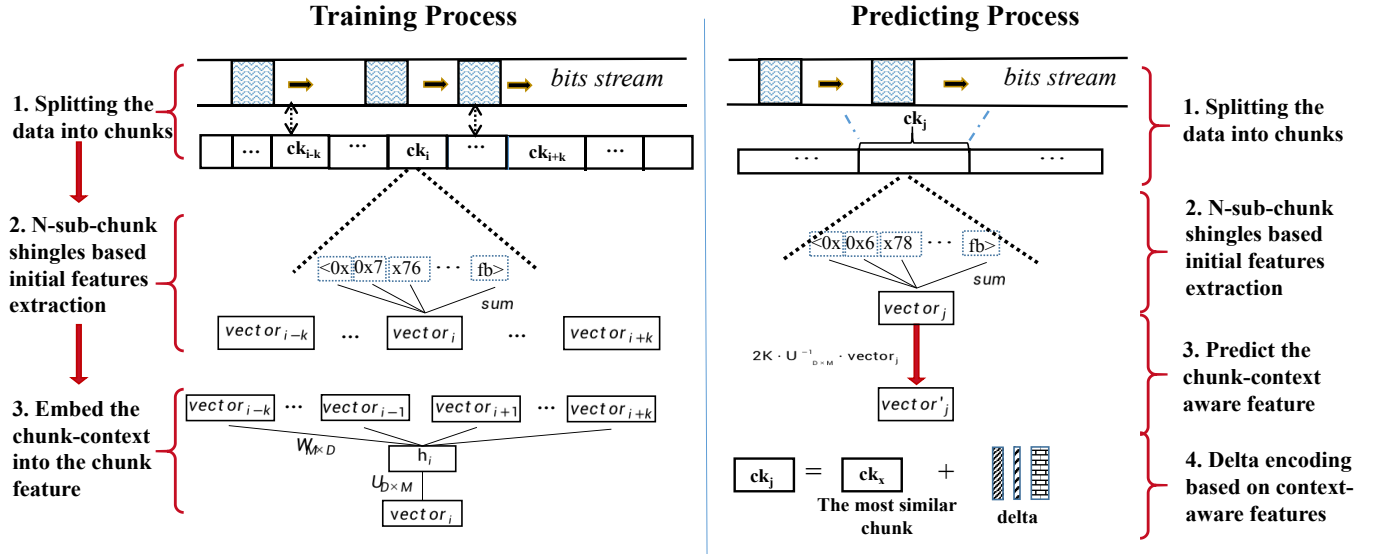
Training Process

1. Splitting the data into chunks

bits stream

… $ck_{i-k}$ … $ck_i$ … $ck_{i+k}$ …

2. N-sub-chunk shingles based initial features extraction

<0x 0x7 x76 … fb>

sum

$vector_{i-k}$ … $vector_i$ … $vector_{i+k}$

3. Embed the chunk-context into the chunk feature

$vector_{i-k}$ … $vector_{i-1}$ $vector_{i+1}$ … $vector_{i+k}$

$W_{M\times D}$

$h_i$

$U_{D\times M}$

$vector_i$

Predicting Process

bits stream

$ck_j$

… …

1. Splitting the data into chunks

<0x 0x6 x78 … fb>

sum

$vector_j$

2. N-sub-chunk shingles based initial features extraction

$2K \cdot U^{-1}_{D\times M} \cdot vector_j$

$vector'_j$

3. Predict the chunk-context aware feature

$ck_j$ = $ck_x$ +

The most similar chunk

delta

4. Delta encoding based on context-aware features